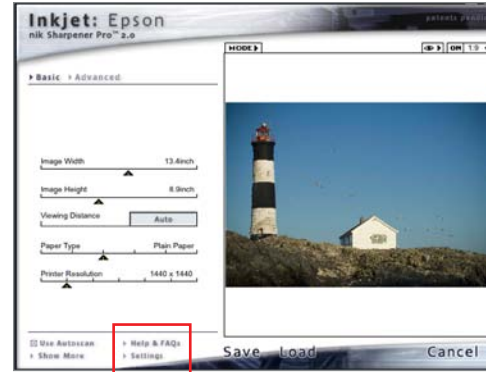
Inkjet: Epson
nik Sharpener Pro™ 2.0

patents pendi

MODE ▸

ON 1:9

▸ Basic ▸ Advanced

Image Width 13.4inch

Image Height 8.9inch

Viewing Distance Auto

Paper Type Plain Paper

Printer Resolution 1440 x 1440

☒ Use Autoscan
▸ Show More

▸ Help & FAQs
▸ Settings

Save Load Cancel